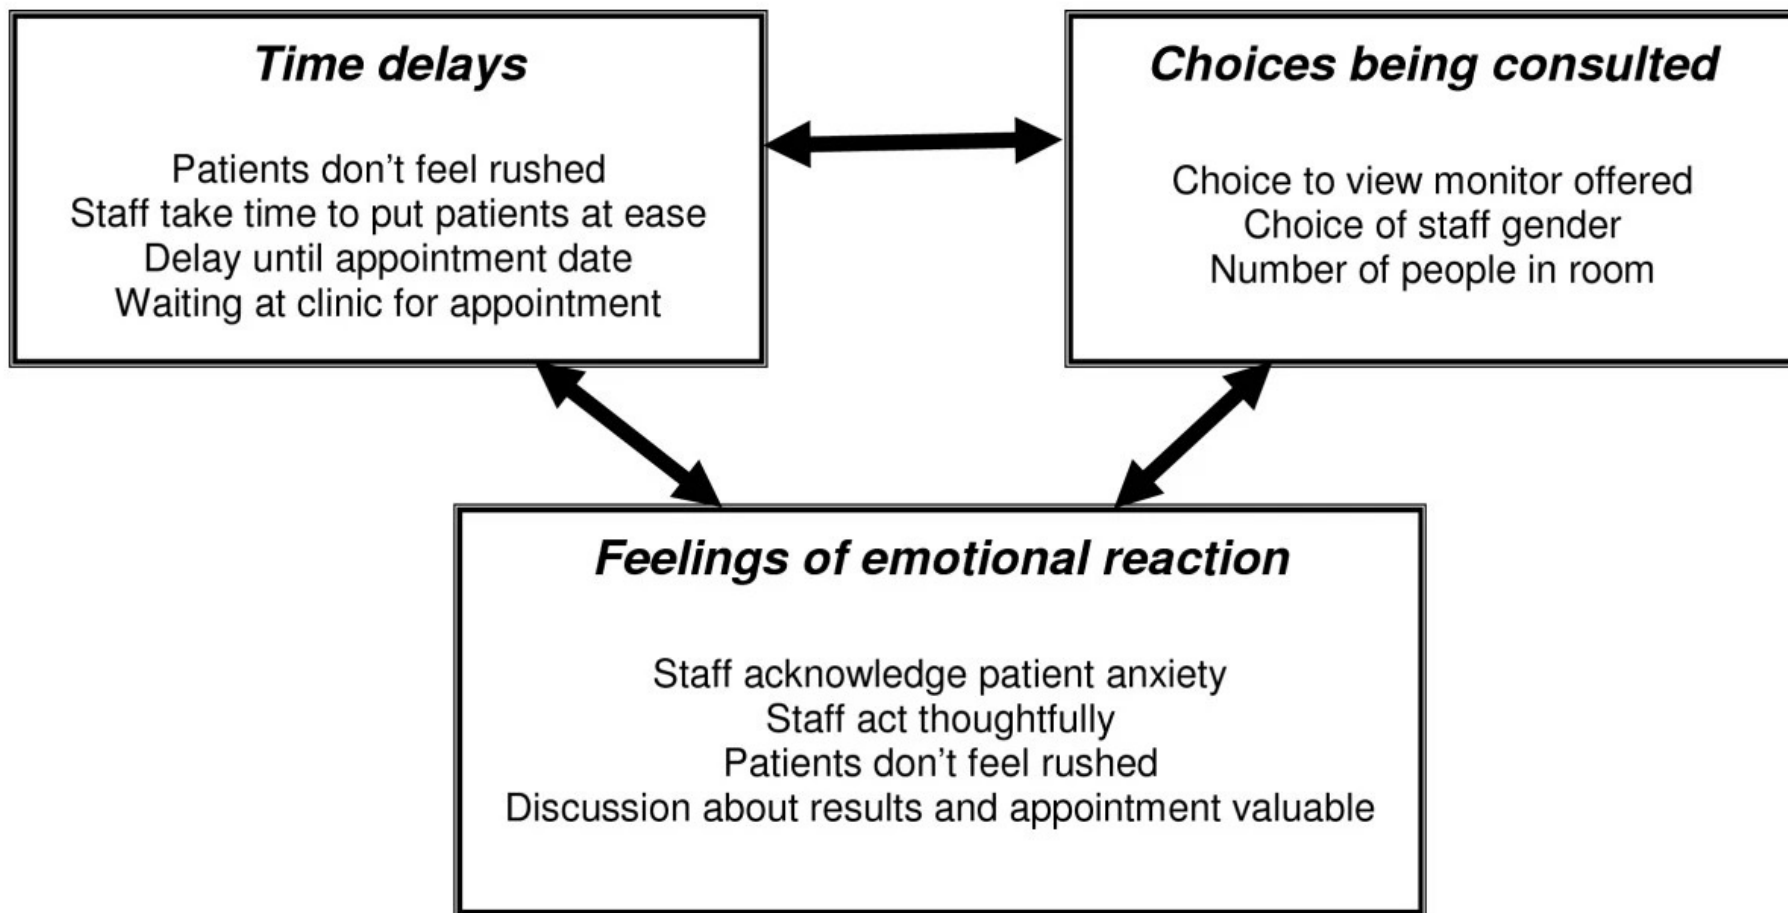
Time delays

Patients don’t feel rushed
Staff take time to put patients at ease
Delay until appointment date
Waiting at clinic for appointment

Choices being consulted

Choice to view monitor offered
Choice of staff gender
Number of people in room

Feelings of emotional reaction

Staff acknowledge patient anxiety
Staff act thoughtfully
Patients don’t feel rushed
Discussion about results and appointment valuable